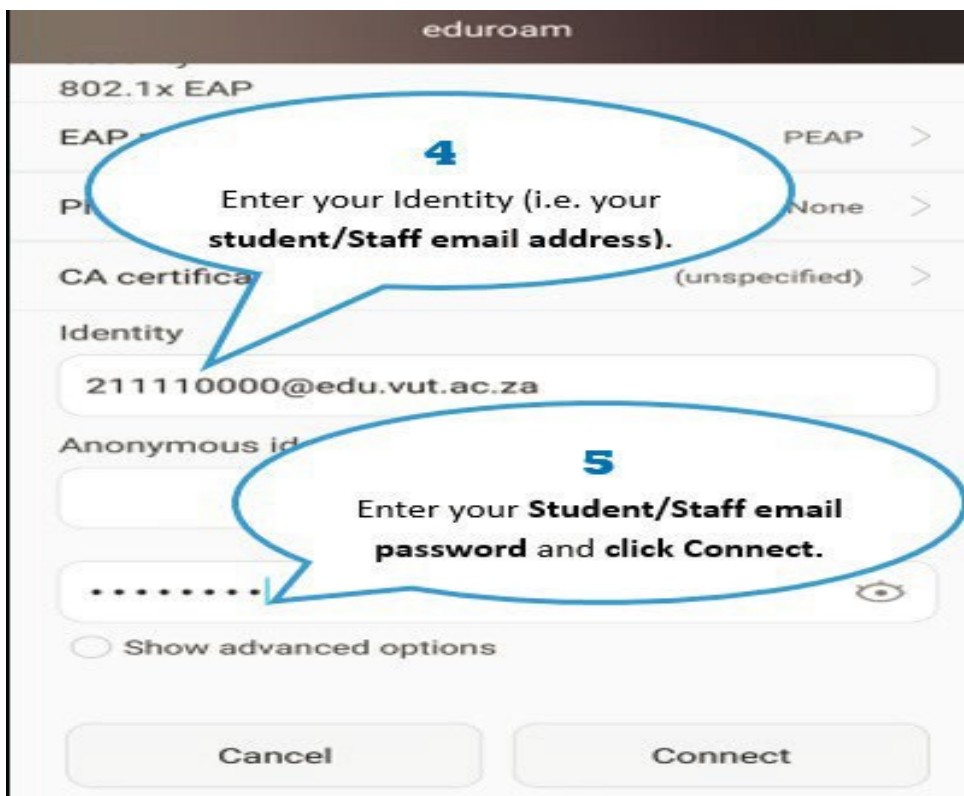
eduroam

802.1x EAP

EAP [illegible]

PEAP

4

Enter your Identity (i.e. your **student/Staff email address**).

Ph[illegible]

None

CA certifica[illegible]

(unspecified)

Identity

211110000@edu.vut.ac.za

Anonymous id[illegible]

5

Enter your **Student/Staff email password** and **click Connect.**

••••••••

Show advanced options

Cancel

Connect